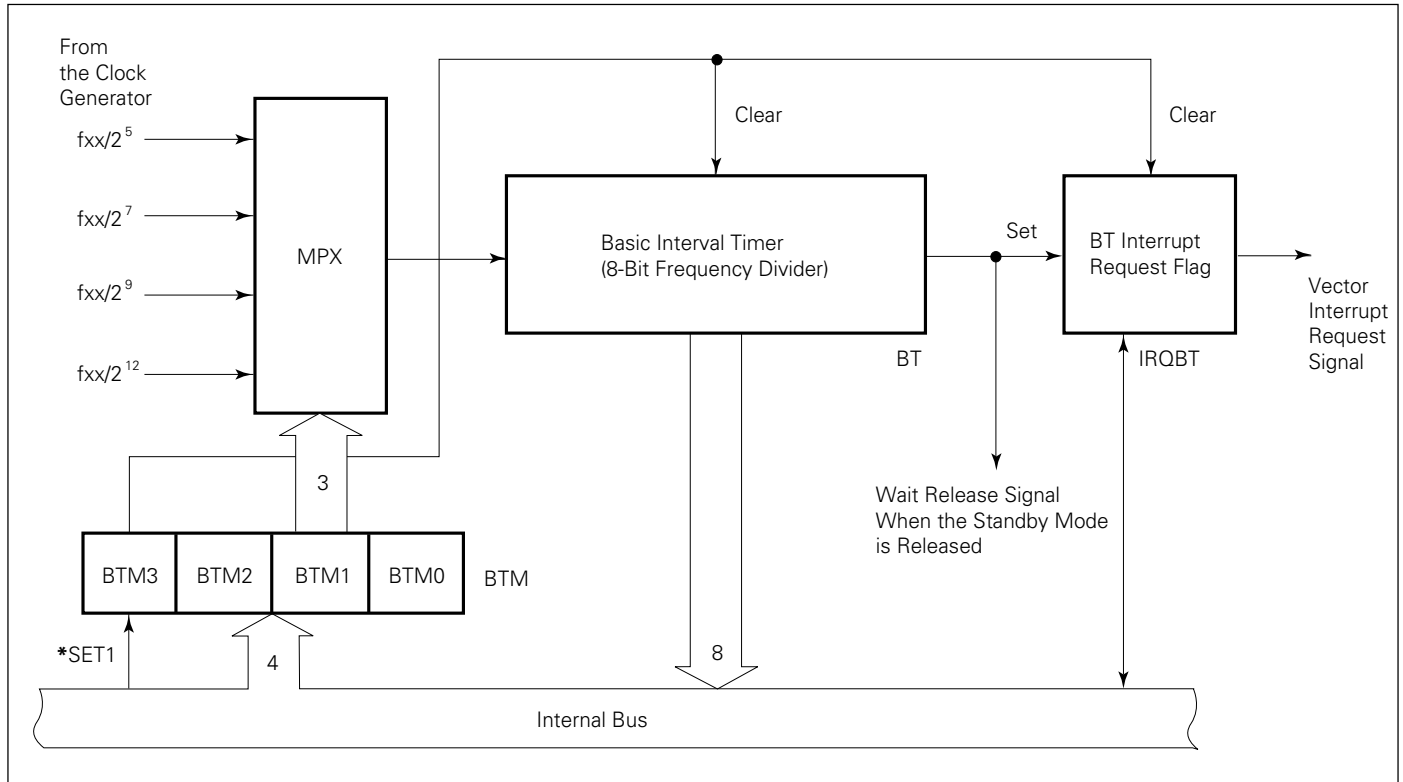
From the Clock Generator

$fxx/2^5$

$fxx/2^7$

$fxx/2^9$

$fxx/2^{12}$

MPX

Clear

Clear

Basic Interval Timer (8-Bit Frequency Divider)

Set

BT Interrupt Request Flag

Vector Interrupt Request Signal

BT

IRQBT

3

Wait Release Signal When the Standby Mode is Released

BTM3

BTM2

BTM1

BTM0

BTM

*SET1

4

8

Internal Bus